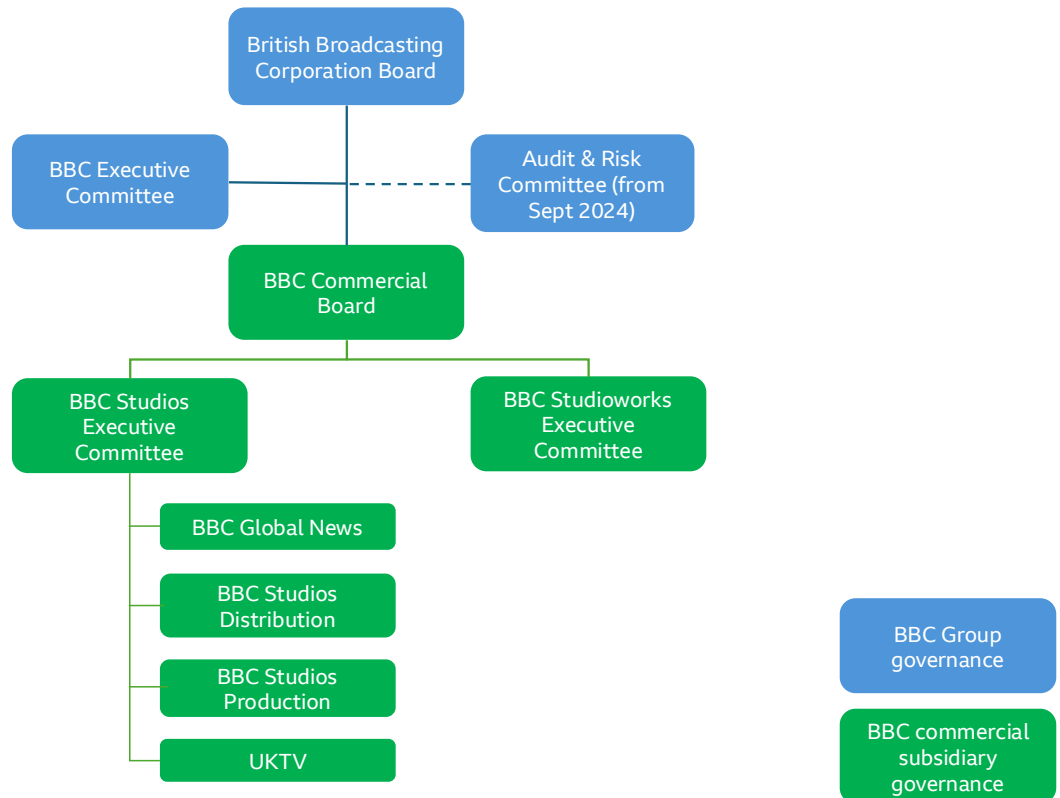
British Broadcasting Corporation Board

BBC Executive Committee

Audit & Risk Committee (from Sept 2024)

BBC Commercial Board

BBC Studios Executive Committee

BBC Studioworks Executive Committee

BBC Global News

BBC Studios Distribution

BBC Studios Production

UKTV

BBC Group governance

BBC commercial subsidiary governance